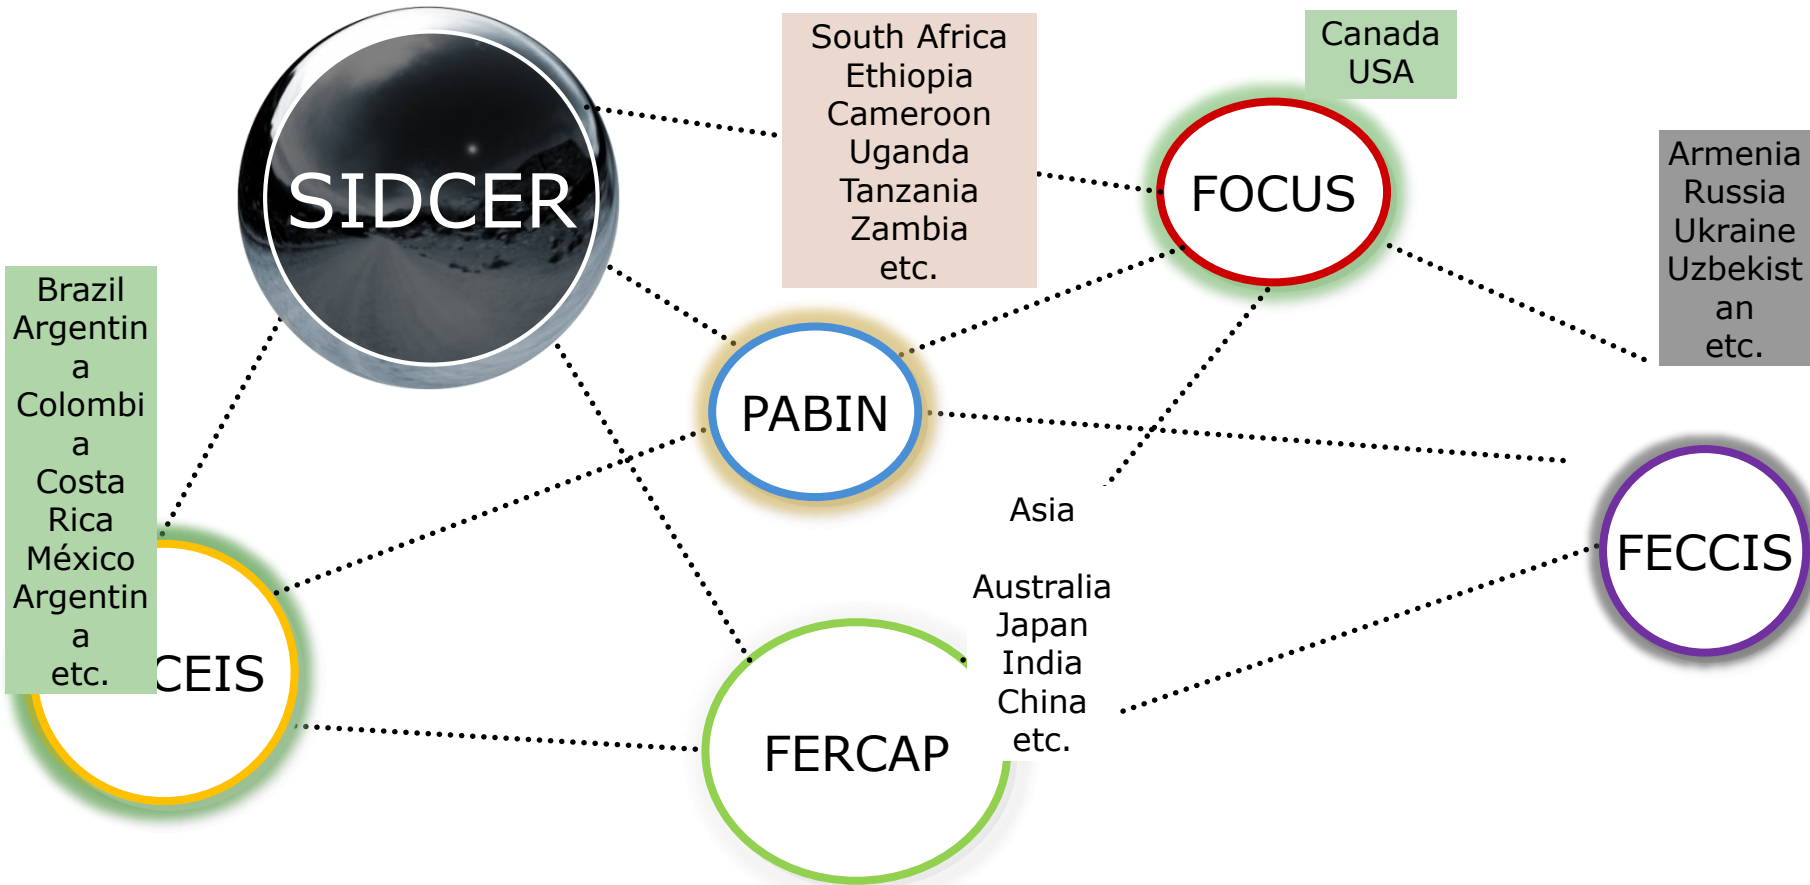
SIDCER

South Africa
Ethiopia
Cameroon
Uganda
Tanzania
Zambia
etc.

Canada
USA

FOCUS

Armenia
Russia
Ukraine
Uzbekistan
etc.

Brazil
Argentina
Colombia
Costa Rica
México
Argentina
etc.

PABIN

CEIS

Asia

Australia
Japan
India
China
etc.

FECCIS

FERCAP